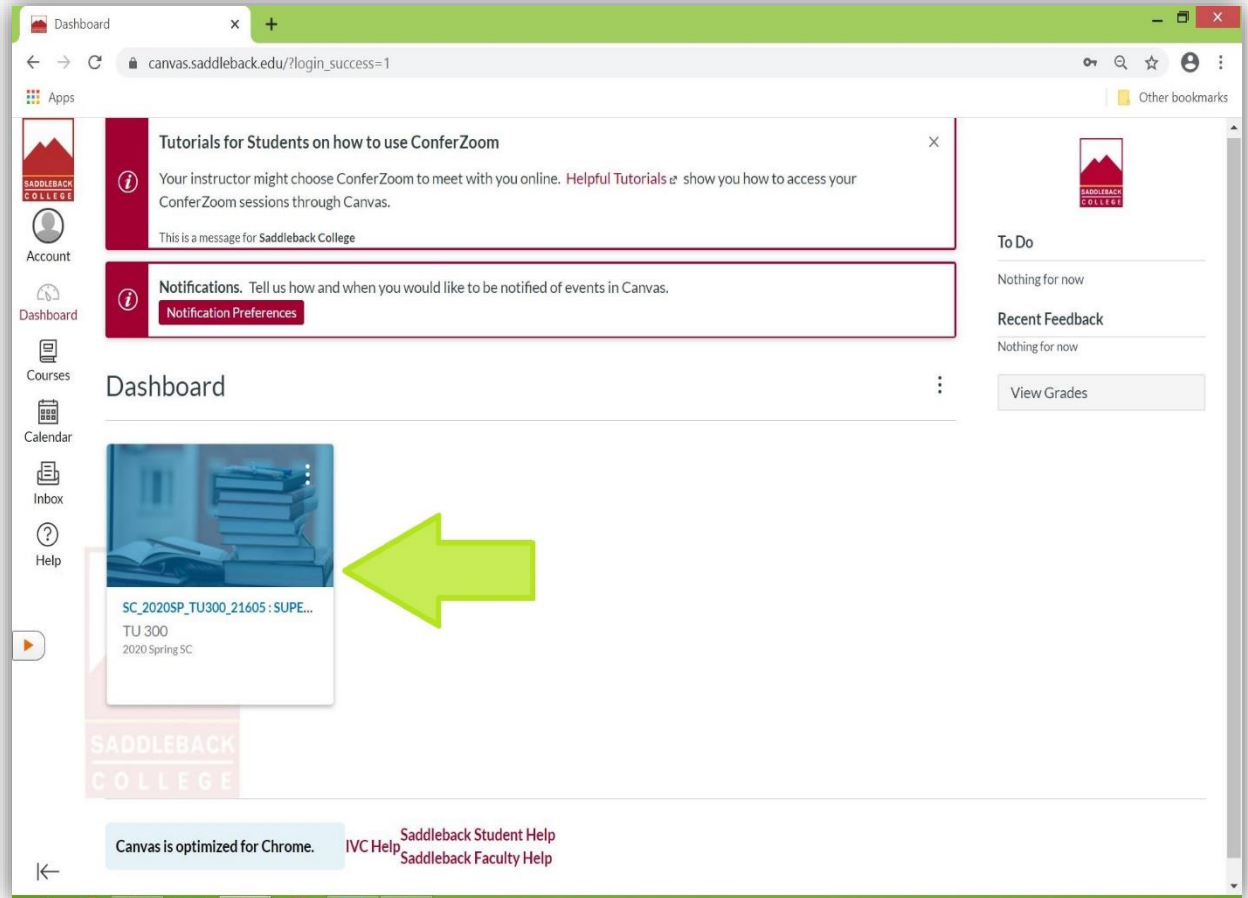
Dashboard

canvas.saddleback.edu/?login_success=1

Apps

Other bookmarks

SADDLEBACK COLLEGE

Account

Dashboard

Courses

Calendar

Inbox

Help

Tutorials for Students on how to use ConferZoom

Your instructor might choose ConferZoom to meet with you online. Helpful Tutorials show you how to access your ConferZoom sessions through Canvas.

This is a message for Saddleback College

Notifications. Tell us how and when you would like to be notified of events in Canvas.

Notification Preferences

Dashboard

SC_2020SP_TU300_21605 : SUPE...
TU 300
2020 Spring SC

SADDLEBACK COLLEGE

SADDLEBACK COLLEGE

To Do

Nothing for now

Recent Feedback

Nothing for now

View Grades

Canvas is optimized for Chrome.

IVC Help

Saddleback Student Help

Saddleback Faculty Help